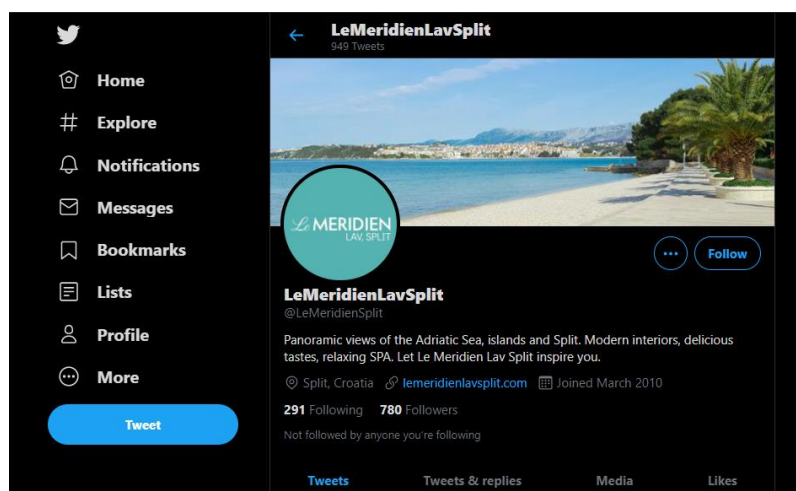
Home

Explore

Notifications

Messages

Bookmarks

Lists

Profile

More

Tweet

LeMeridienLavSplit
949 Tweets

Le MERIDIEN
LAV, SPLIT

Follow

LeMeridienLavSplit
@LeMeridienSplit

Panoramic views of the Adriatic Sea, islands and Split. Modern interiors, delicious tastes, relaxing SPA. Let Le Meridien Lav Split inspire you.

Split, Croatia lemeridienlavsplit.com Joined March 2010

291 Following 780 Followers

Not followed by anyone you're following

Tweets Tweets & replies Media Likes